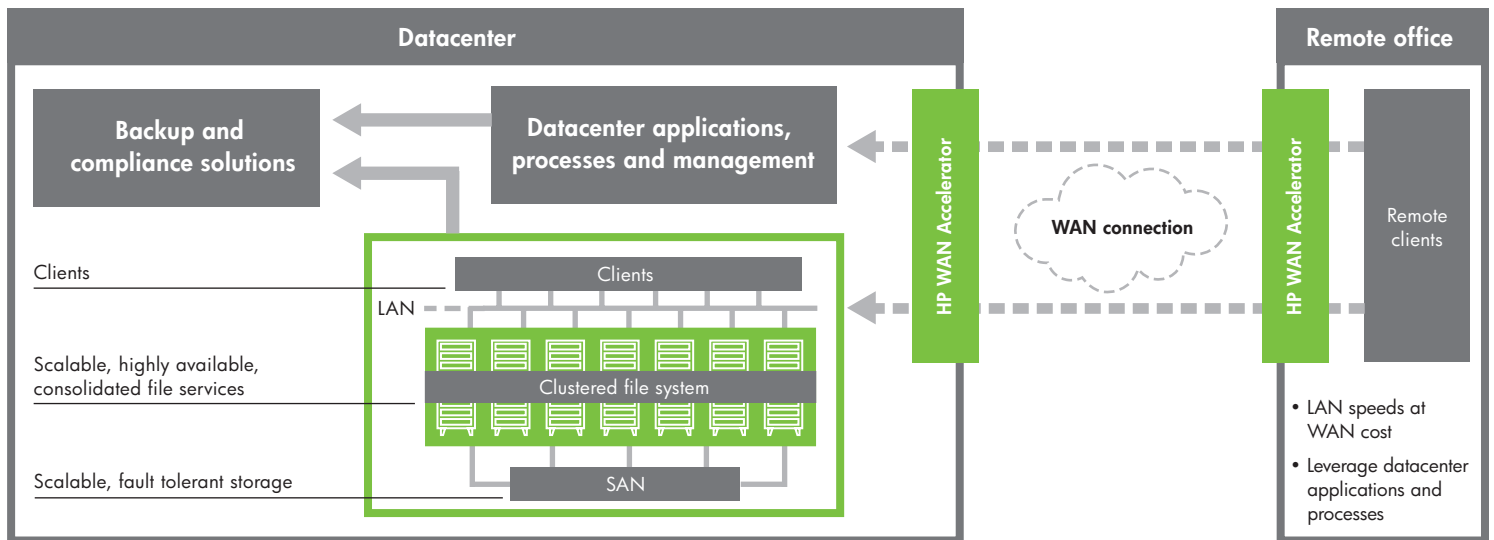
Datacenter

Remote office

Backup and compliance solutions

Datacenter applications, processes and management

HP WAN Accelerator

WAN connection

HP WAN Accelerator

Remote clients

Clients

Clients

LAN

Scalable, highly available, consolidated file services

Clustered file system

Scalable, fault tolerant storage

SAN

• LAN speeds at WAN cost

• Leverage datacenter applications and processes